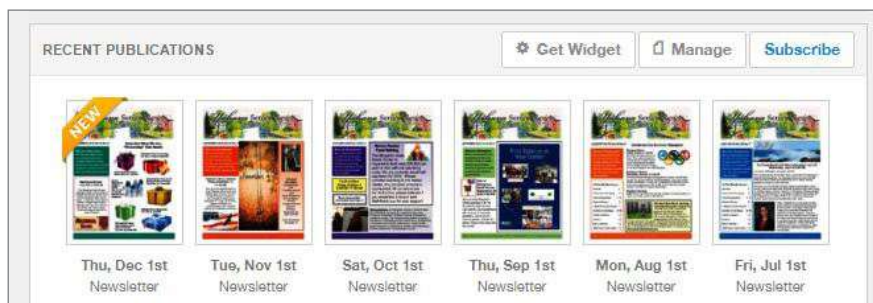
RECENT PUBLICATIONS

Get Widget
Manage
Subscribe

NEW

Thu, Dec 1st
Newsletter

Tue, Nov 1st
Newsletter

Sat, Oct 1st
Newsletter

Thu, Sep 1st
Newsletter

Mon, Aug 1st
Newsletter

Fri, Jul 1st
Newsletter